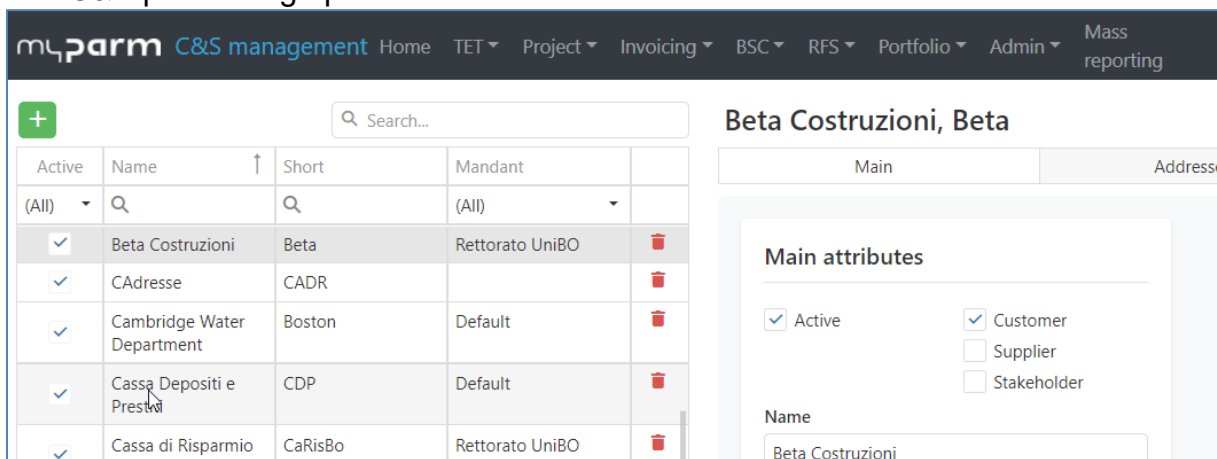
myparm C&S management Home TET Project Invoicing BSC RFS Portfolio Admin Mass reporting

+ Search...

| Active | Name | Short | Mandant | |
|---|---|---|---|---|
| (All) | | | (All) | |
| ✓ | Beta Costruzioni | Beta | Rettorato UniBO | |
| ✓ | CAdresse | CADR | | |
| ✓ | Cambridge Water Department | Boston | Default | |
| ✓ | Cassa Depositi e Presti | CDP | Default | |
| ✓ | Cassa di Risparmio | CaRisBo | Rettorato UniBO | |

Beta Costruzioni, Beta

Main Addresse

Main attributes

✓ Active ✓ Customer
Supplier
Stakeholder

Name
Beta Costruzioni